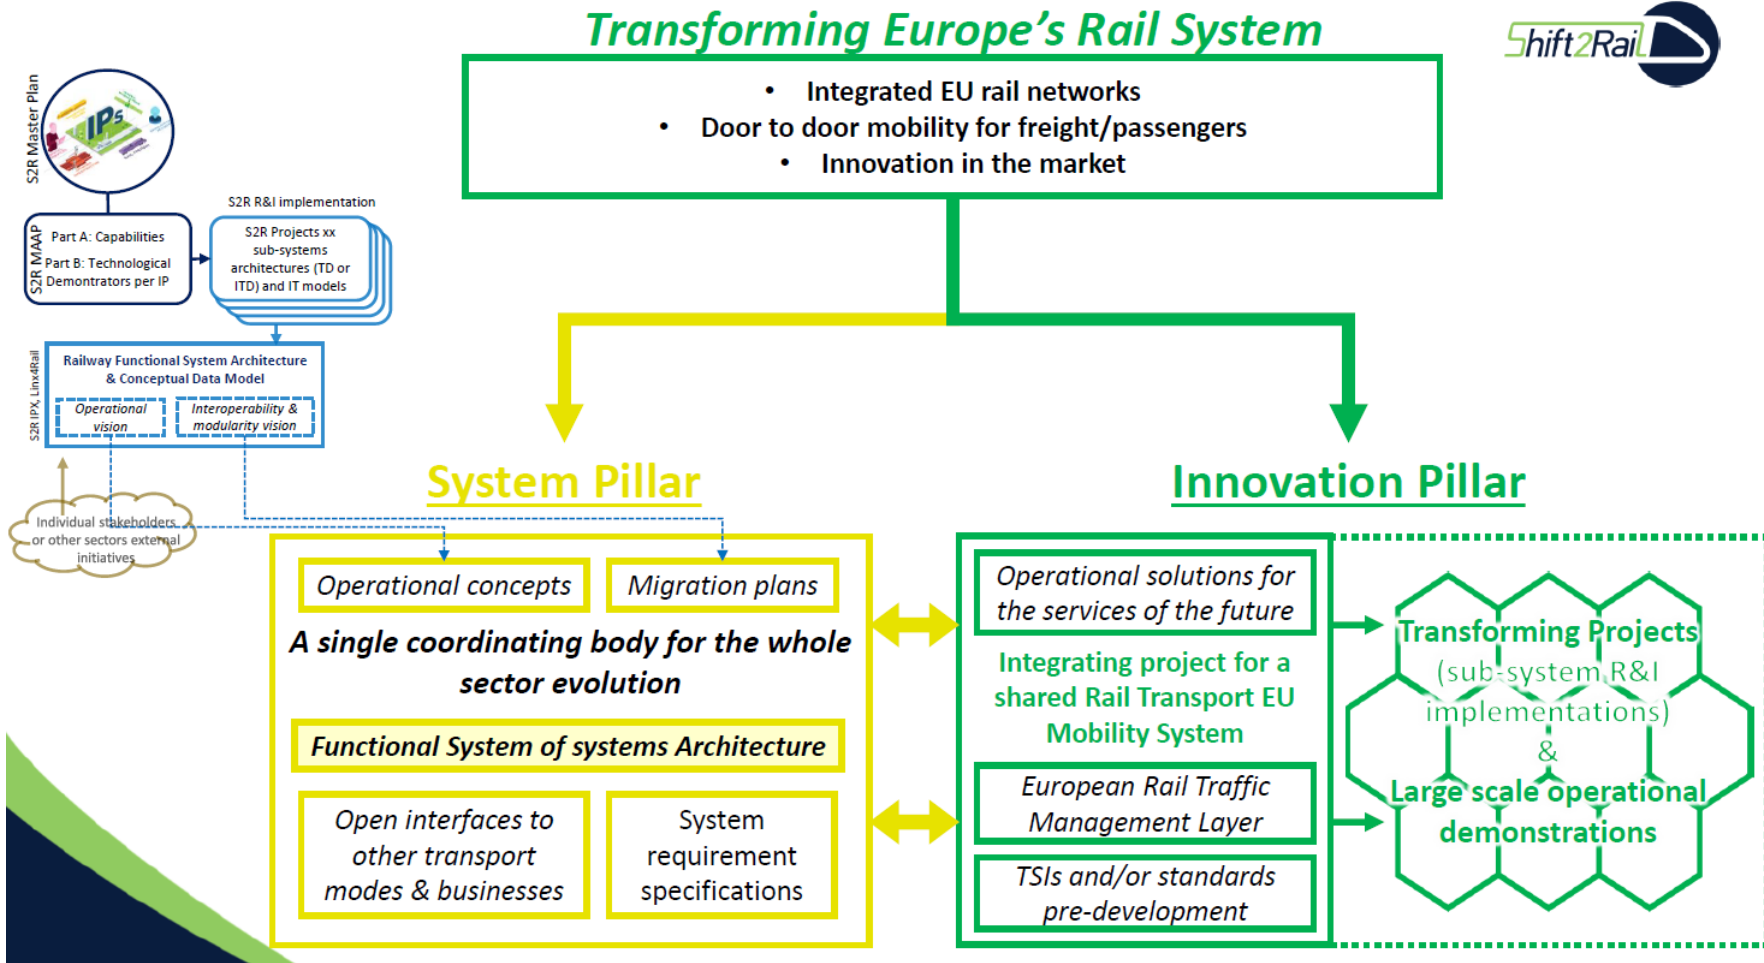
Transforming Europe's Rail System

Shift2Rail

- Integrated EU rail networks
- Door to door mobility for freight/passengers
- Innovation in the market

S2R Master Plan

IPs

S2R MAAP

Part A: Capabilities

Part B: Technological Demonstrators per IP

S2R R&I implementation

S2R Projects xx sub-systems architectures (TD or ITD) and IT models

S2R IPX, Linx4Rail

Railway Functional System Architecture & Conceptual Data Model

Operational vision

Interoperability & modularity vision

Individual stakeholders or other sectors external initiatives

System Pillar

Innovation Pillar

Operational concepts

Migration plans

A single coordinating body for the whole sector evolution

Functional System of systems Architecture

Open interfaces to other transport modes & businesses

System requirement specifications

Operational solutions for the services of the future

Integrating project for a shared Rail Transport EU Mobility System

European Rail Traffic Management Layer

TSIs and/or standards pre-development

Transforming Projects (sub-system R&I implementations) & Large scale operational demonstrations